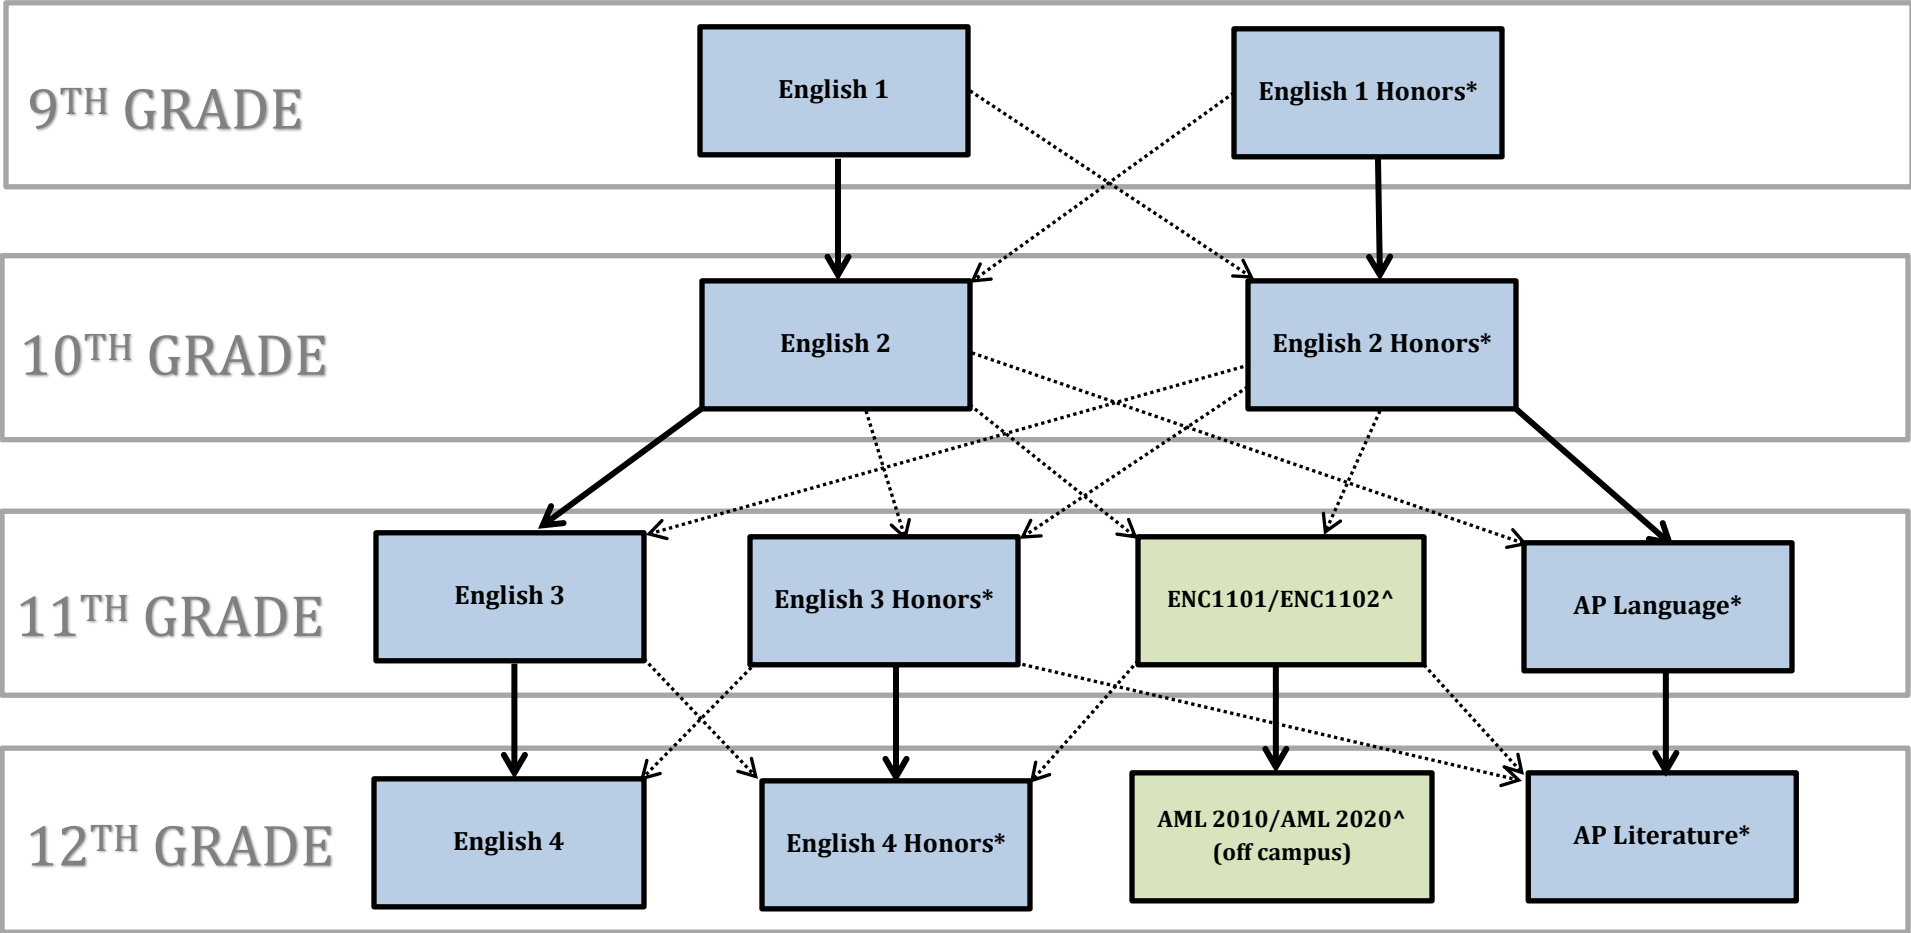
9TH GRADE

English 1

English 1 Honors*

10TH GRADE

English 2

English 2 Honors*

11TH GRADE

English 3

English 3 Honors*

ENC1101/ENC1102^

AP Language*

12TH GRADE

English 4

English 4 Honors*

AML 2010/AML 2020^ (off campus)

AP Literature*